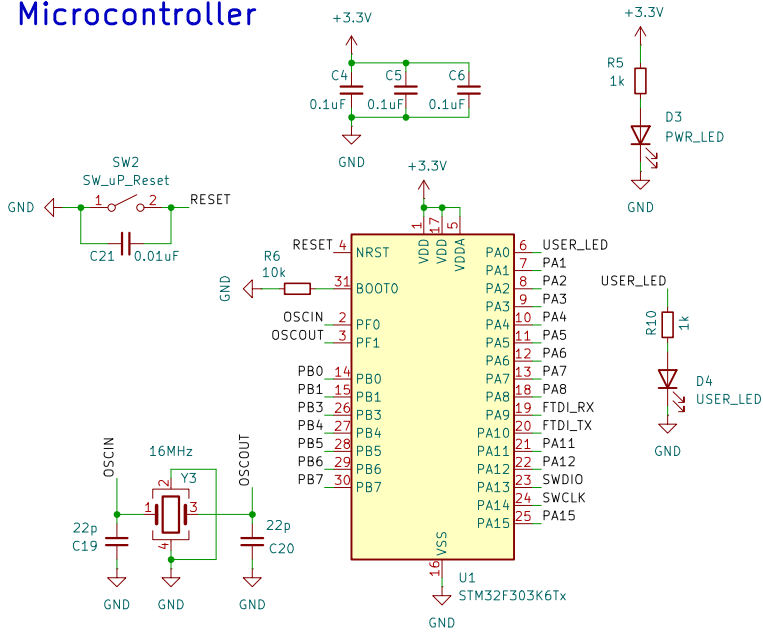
Microcontroller

+3.3V
C4 C5 C6
0.1uF 0.1uF 0.1uF
GND

+3.3V
R5
1k
D3
PWR_LED
GND

SW2
SW_uP_Reset
GND 1 2 RESET
C21 0.01uF

+3.3V
1 17 5
VDD VDD VDDA

RESET 4 NRST
R6
10k
GND 31 BOOT0
OSCIN 2 PF0
OSCOUT 3 PF1
PB0 14 PB0
PB1 15 PB1
PB3 26 PB3
PB4 27 PB4
PB5 28 PB5
PB6 29 PB6
PB7 30 PB7

PA0 6 USER_LED
PA1 7 PA1
PA2 8 PA2
PA3 9 PA3
PA4 10 PA4
PA5 11 PA5
PA6 12 PA6
PA7 13 PA7
PA8 18 PA8
PA9 19 FTDI_RX
PA10 20 FTDI_TX
PA11 21 PA11
PA12 22 PA12
PA13 23 SWDIO
PA14 24 SWCLK
PA15 25 PA15

VSS
16
GND
U1
STM32F303K6Tx

USER_LED
R10
1k
D4
USER_LED
GND

OSCIN
16MHz
Y3
OSCOUT
1 2 3 4
22p
C19
22p
C20
GND GND GND